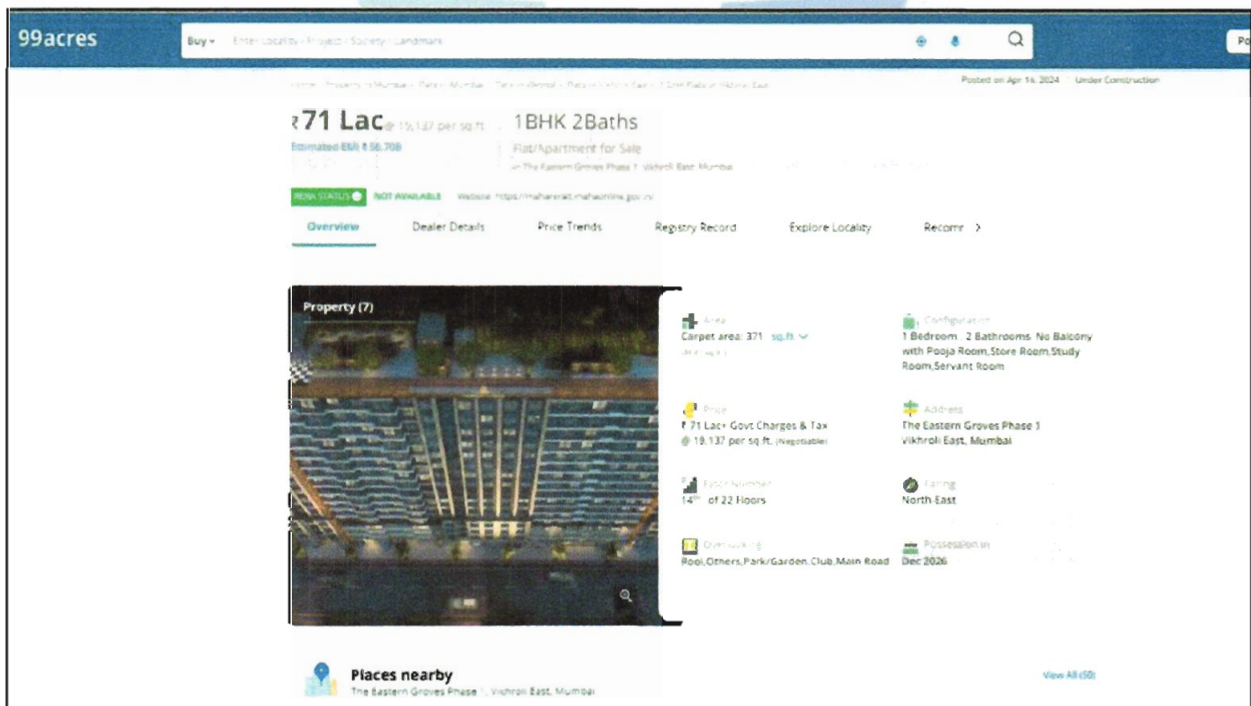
99acres

Buy ▾ Enter Locality / Project / Society / Landmark

Po

Home › Property in Mumbai › Flats in Mumbai › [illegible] › Flats in Vikhroli East › 1 BHK Flats in Vikhroli East

Posted on Apr 14, 2024 | Under Construction

₹71 Lac @ 19,137 per sq.ft.

Estimated EMI ₹56,708

1BHK 2Baths

Flat/Apartment for Sale

in The Eastern Groves Phase 1, Vikhroli East, Mumbai

RERA STATUS NOT AVAILABLE Website: https://maharera.mahaonline.gov.in

Overview Dealer Details Price Trends Registry Record Explore Locality Recomr >

Property (7)

Area
Carpet area: 371 sq.ft.
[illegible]

Configuration
1 Bedroom, 2 Bathrooms, No Balcony with Pooja Room, Store Room, Study Room, Servant Room

Price
₹71 Lac+ Govt Charges & Tax
@ 19,137 per sq.ft. (Negotiable)

Address
The Eastern Groves Phase 1
Vikhroli East, Mumbai

Floor Number
14th of 22 Floors

Facing
North-East

Overlooking
Pool, Others, Park/Garden, Club, Main Road

Possession in
Dec 2026

Places nearby
The Eastern Groves Phase 1, Vikhroli East, Mumbai

View All (50)